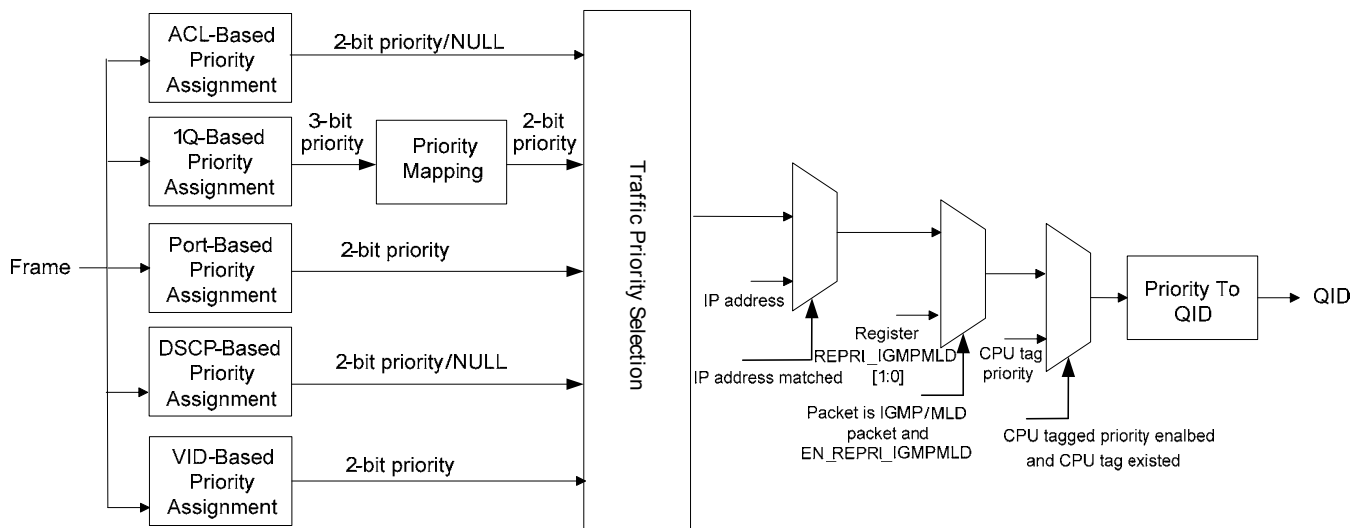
ACL-Based Priority Assignment

2-bit priority/NULL

1Q-Based Priority Assignment

3-bit priority

Priority Mapping

2-bit priority

Frame

Port-Based Priority Assignment

2-bit priority

DSCP-Based Priority Assignment

2-bit priority/NULL

VID-Based Priority Assignment

2-bit priority

Traffic Priority Selection

IP address

IP address matched

Register REPRI_IGMPMLD [1:0]

Packet is IGMP/MLD packet and EN_REPRI_IGMPMLD

CPU tag priority

CPU tagged priority enalbed and CPU tag existed

Priority To QID

QID